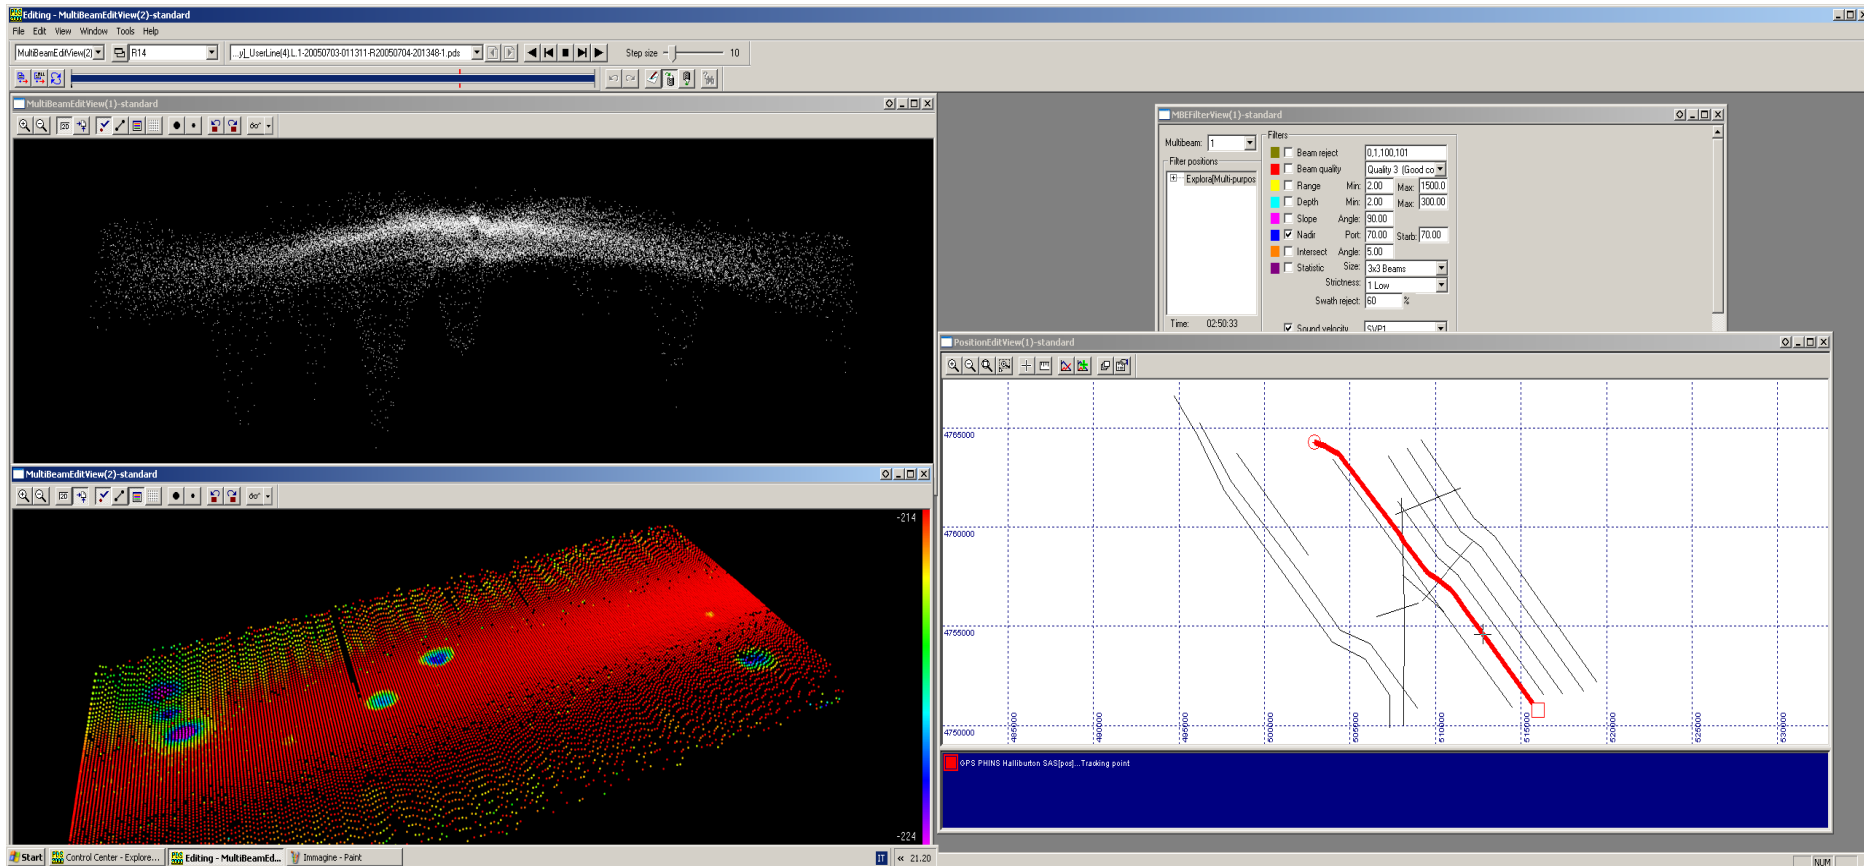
Editing - MultiBeamEditView(2)-standard

File Edit View Window Tools Help

MultiBeamEditView(2) R14 ...y\_UserLine(4).L1-20050703-011311-R20050704-201348-1.pds Step size 10

MultiBeamEditView(1)-standard

MultiBeamEditView(2)-standard

-214

-224

MBEFilterView(1)-standard

Multibeam: 1

Filter positions

Explora[Multi-purpos

Time: 02:50:33

Filters

| | | | | | |
|---|---|---|---|---|---|
| Beam reject | | 0,1,100,101 | | | |
| Beam quality | | Quality 3 (Good co | | | |
| Range | Min: | 2.00 | Max: | 1500.0 | |
| Depth | Min: | 2.00 | Max: | 300.00 | |
| Slope | Angle: | 90.00 | | | |
| Nadir | Port: | 70.00 | Starb: | 70.00 | |
| Intersect | Angle: | 5.00 | | | |
| Statistic | Size: | 3x3 Beams | | | |
| | Strictness: | 1 Low | | | |
| | Swath reject: | 60 | % | | |

Sound velocity SVP1

PositionEditView(1)-standard

4765000

4760000

4755000

4750000

485000 490000 495000 500000 505000 510000 515000 520000 525000 530000

GPS PHINS Halliburton SAS[pos]...Tracking point

Start Control Center - Explore... Editing - MultiBeamEd... Immagine - Paint IT « 21.20

NUM